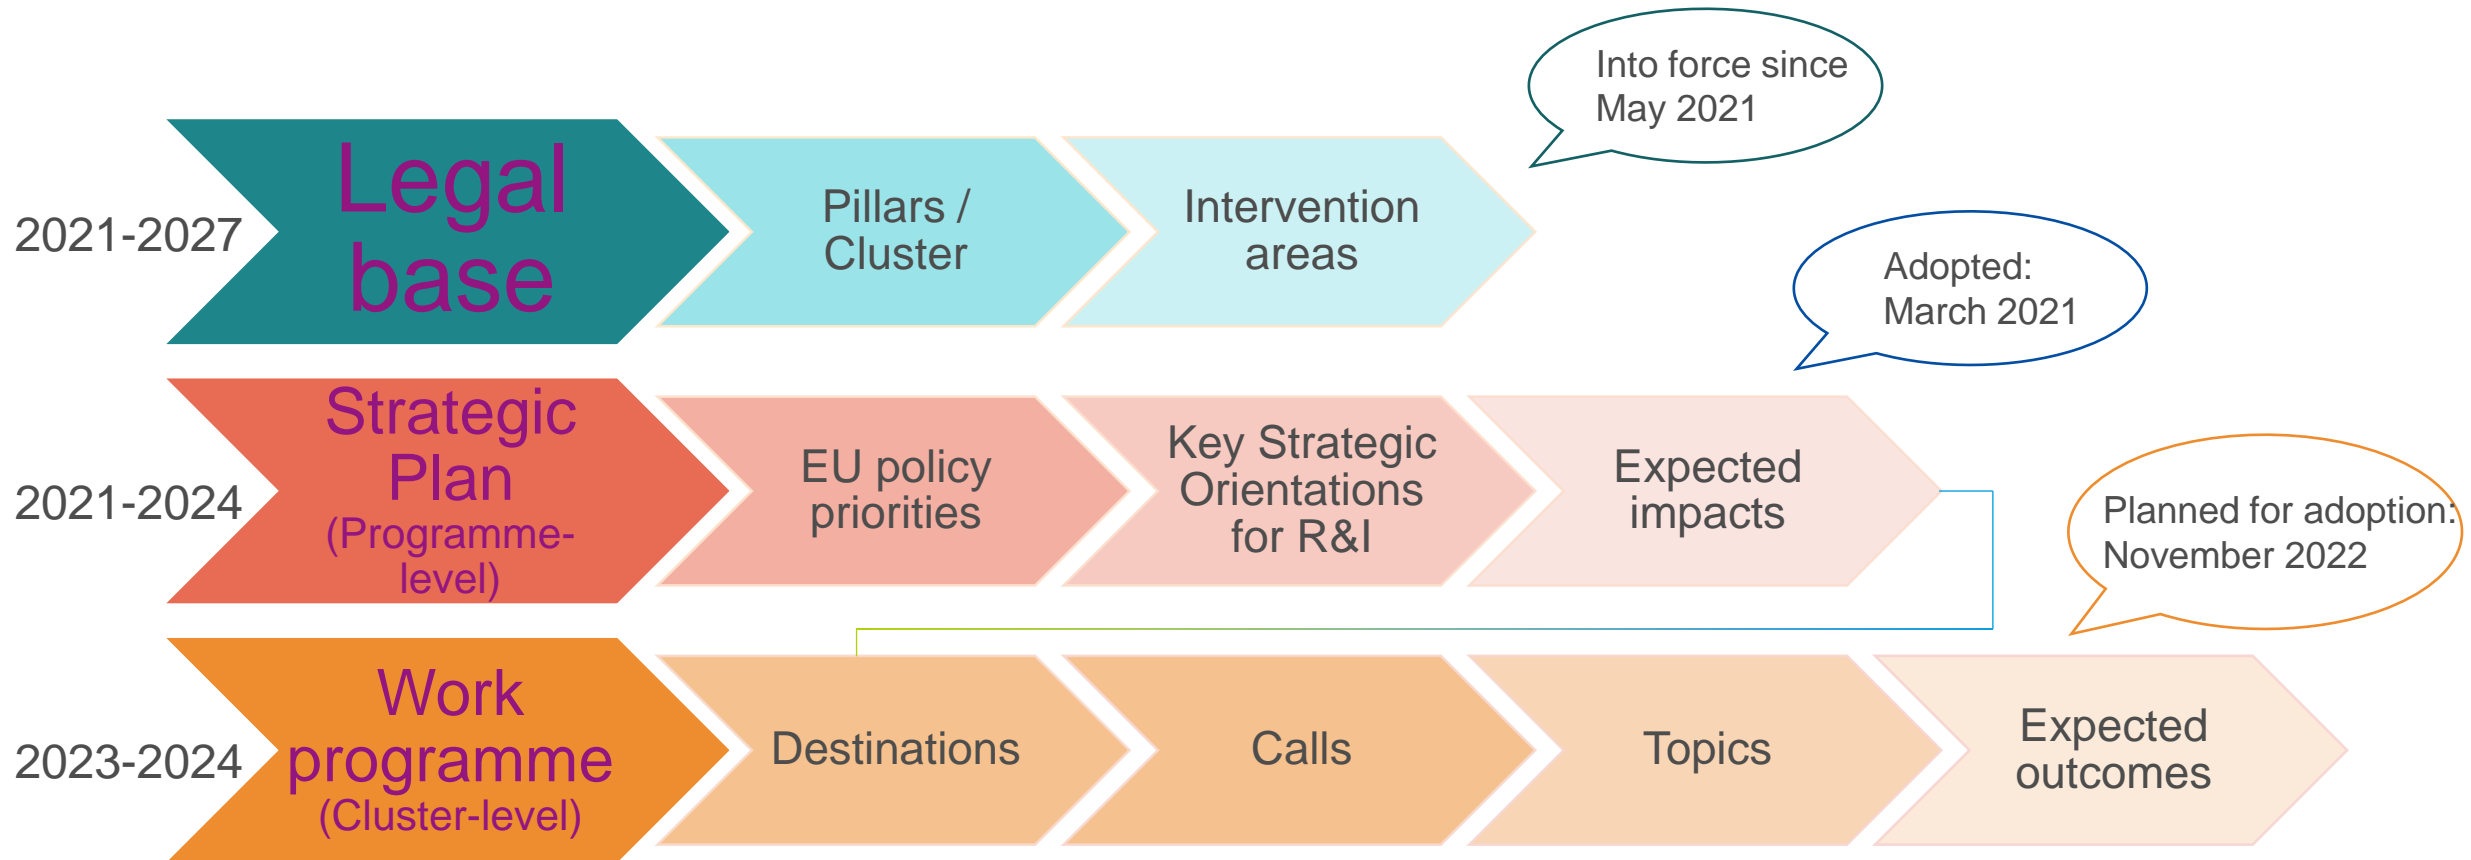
Into force since May 2021

2021-2027

Legal base

Pillars / Cluster

Intervention areas

Adopted: March 2021

2021-2024

Strategic Plan (Programme-level)

EU policy priorities

Key Strategic Orientations for R&I

Expected impacts

Planned for adoption: November 2022

2023-2024

Work programme (Cluster-level)

Destinations

Calls

Topics

Expected outcomes